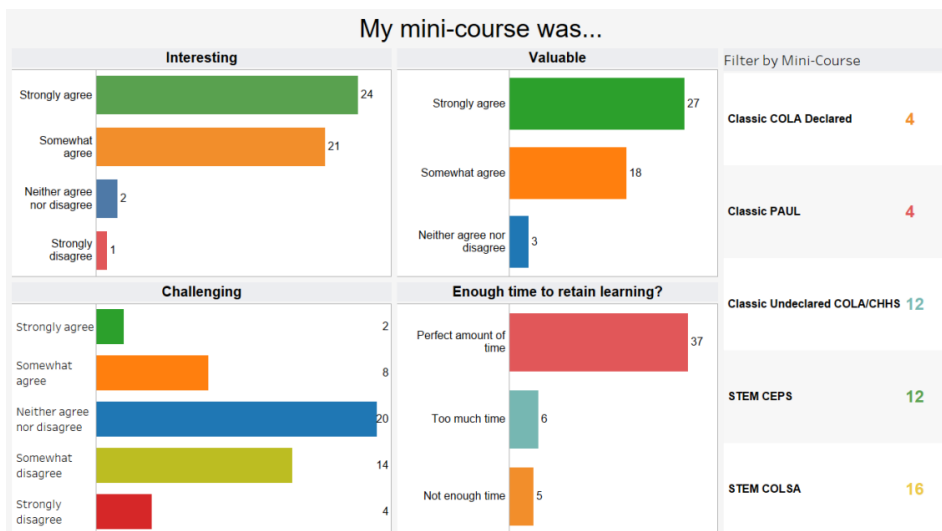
My mini-course was...

Interesting

| | |
|---|---|
| Strongly agree | 24 |
| Somewhat agree | 21 |
| Neither agree nor disagree | 2 |
| Strongly disagree | 1 |

Valuable

| | |
|---|---|
| Strongly agree | 27 |
| Somewhat agree | 18 |
| Neither agree nor disagree | 3 |

Challenging

| | |
|---|---|
| Strongly agree | 2 |
| Somewhat agree | 8 |
| Neither agree nor disagree | 20 |
| Somewhat disagree | 14 |
| Strongly disagree | 4 |

Enough time to retain learning?

| | |
|---|---|
| Perfect amount of time | 37 |
| Too much time | 6 |
| Not enough time | 5 |

Filter by Mini-Course

| | |
|---|---|
| Classic COLA Declared | 4 |
| Classic PAUL | 4 |
| Classic Undeclared COLA/CHHS | 12 |
| STEM CEPS | 12 |
| STEM COLSA | 16 |